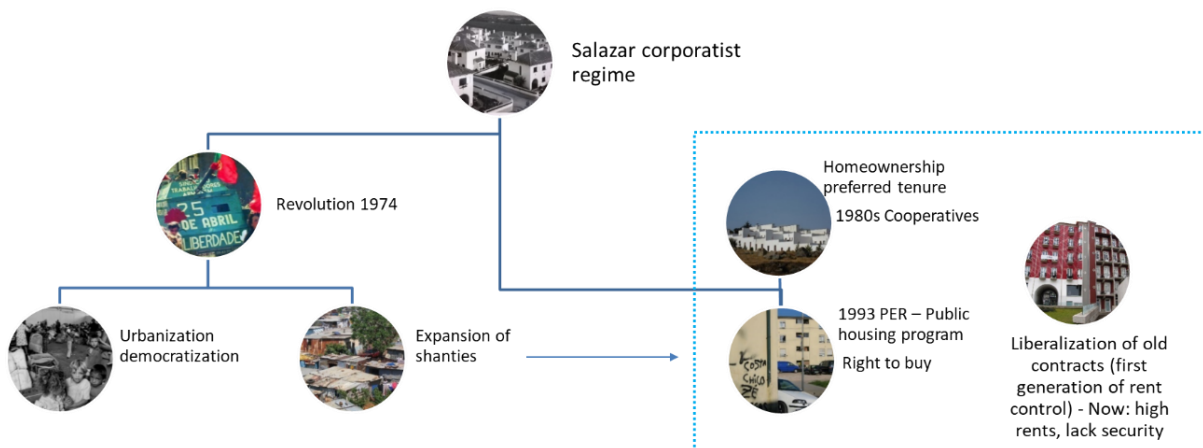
Salazar corporatist regime

Revolution 1974

25 DE ABRIL LIBERDADE

Urbanization democratization

Expansion of shanties

Homeownership preferred tenure

1980s Cooperatives

1993 PER – Public housing program

Right to buy

Liberalization of old contracts (first generation of rent control) - Now: high rents, lack security